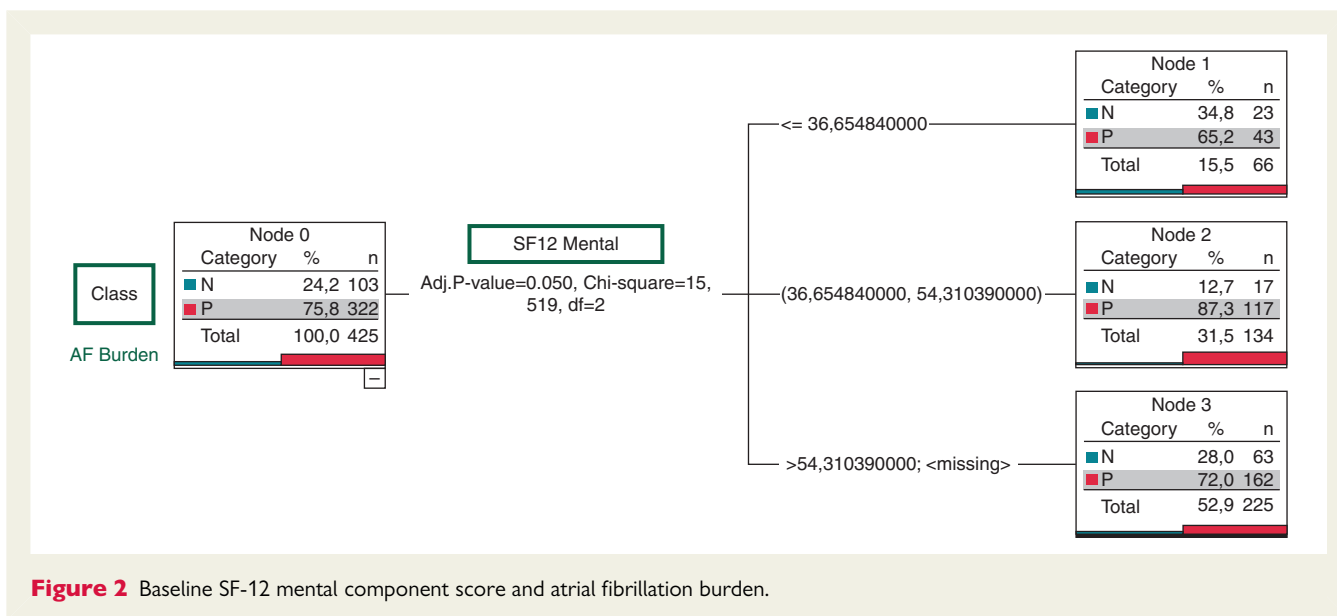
Class

AF Burden

Node 0

| Category | % | n |
|---|---|---|
| N | 24,2 | 103 |
| P | 75,8 | 322 |
| Total | 100,0 | 425 |

–

SF12 Mental

Adj.P-value=0.050, Chi-square=15, 519, df=2

<= 36,654840000

Node 1

| Category | % | n |
|---|---|---|
| N | 34,8 | 23 |
| P | 65,2 | 43 |
| Total | 15,5 | 66 |

(36,654840000, 54,310390000)

Node 2

| Category | % | n |
|---|---|---|
| N | 12,7 | 17 |
| P | 87,3 | 117 |
| Total | 31,5 | 134 |

>54,310390000; <missing>

Node 3

| Category | % | n |
|---|---|---|
| N | 28,0 | 63 |
| P | 72,0 | 162 |
| Total | 52,9 | 225 |

**Figure 2** Baseline SF-12 mental component score and atrial fibrillation burden.